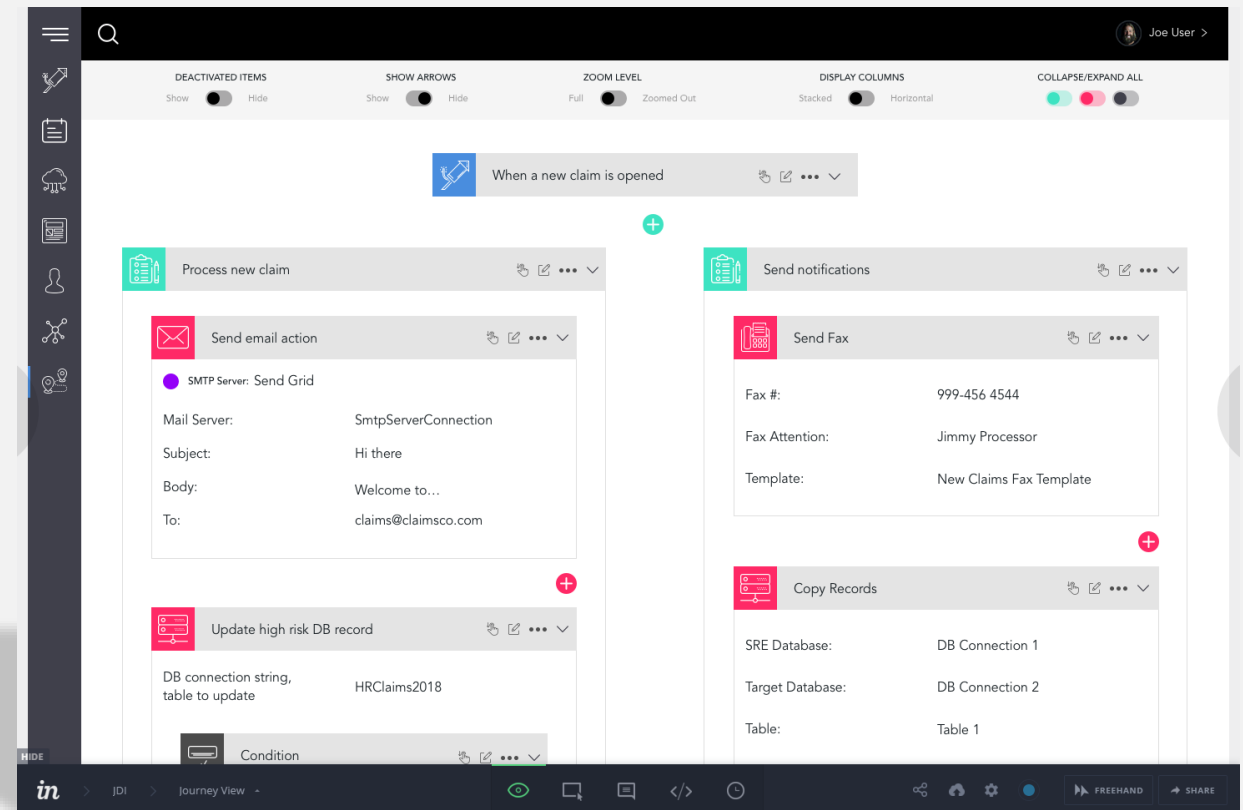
Joe User >

DEACTIVATED ITEMS
Show Hide

SHOW ARROWS
Show Hide

ZOOM LEVEL
Full Zoomed Out

DISPLAY COLUMNS
Stacked Horizontal

COLLAPSE/EXPAND ALL

When a new claim is opened

Process new claim

Send email action

SMTP Server: Send Grid

Mail Server: SmtpServerConnection

Subject: Hi there

Body: Welcome to…

To: claims@claimsco.com

Update high risk DB record

DB connection string, table to update HRClaims2018

Condition

Send notifications

Send Fax

Fax #: 999-456 4544

Fax Attention: Jimmy Processor

Template: New Claims Fax Template

Copy Records

SRE Database: DB Connection 1

Target Database: DB Connection 2

Table: Table 1

HIDE

in JDI Journey View

FREEHAND SHARE